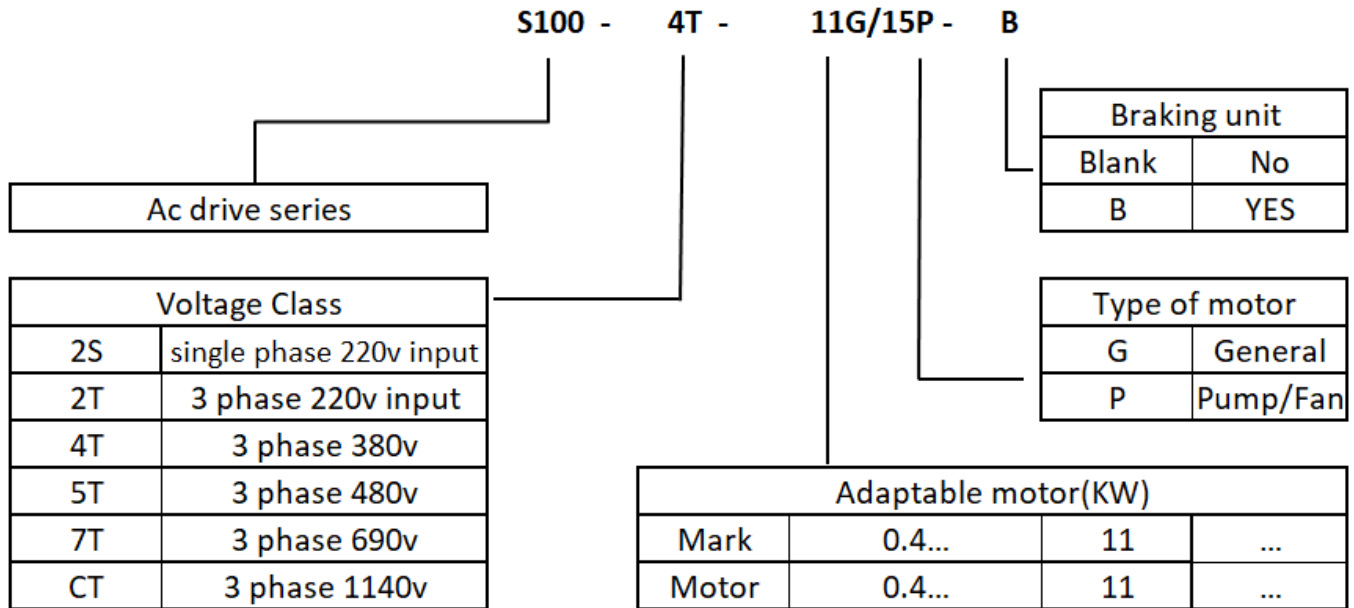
S100 - 4T - 11G/15P - B

Ac drive series

| Voltage Class | |
|---|---|
| 2S | single phase 220v input |
| 2T | 3 phase 220v input |
| 4T | 3 phase 380v |
| 5T | 3 phase 480v |
| 7T | 3 phase 690v |
| CT | 3 phase 1140v |

| Braking unit | |
|---|---|
| Blank | No |
| B | YES |

| Type of motor | |
|---|---|
| G | General |
| P | Pump/Fan |

| Adaptable motor(KW) | | | |
|---|---|---|---|
| Mark | 0.4... | 11 | ... |
| Motor | 0.4... | 11 | ... |